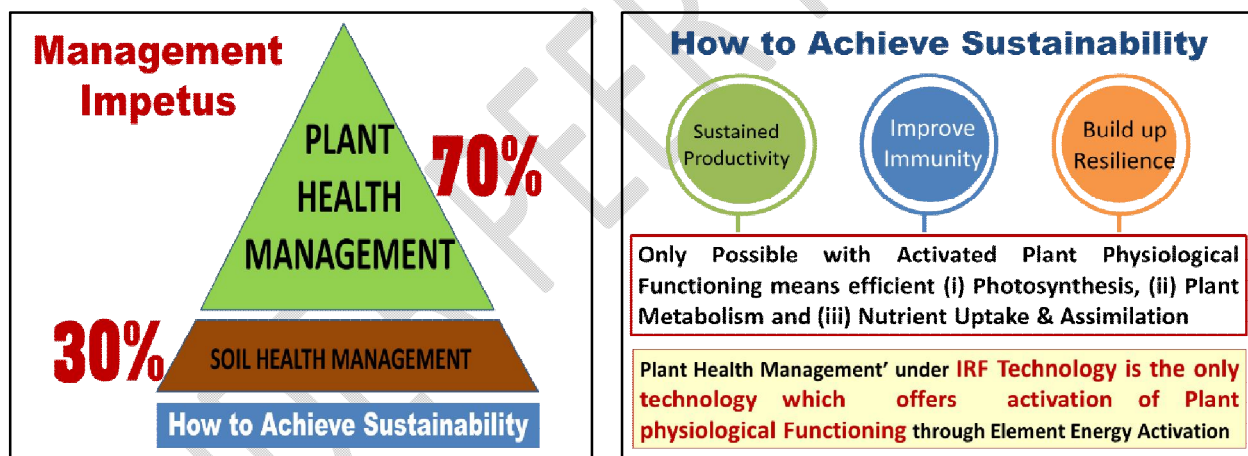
Management Impetus

PLANT HEALTH MANAGEMENT

70%

30%

SOIL HEALTH MANAGEMENT

How to Achieve Sustainability

How to Achieve Sustainability

Sustained Productivity

Improve Immunity

Build up Resilience

Only Possible with Activated Plant Physiological Functioning means efficient (i) Photosynthesis, (ii) Plant Metabolism and (iii) Nutrient Uptake & Assimilation

Plant Health Management' under IRF Technology is the only technology which offers activation of Plant physiological Functioning through Element Energy Activation